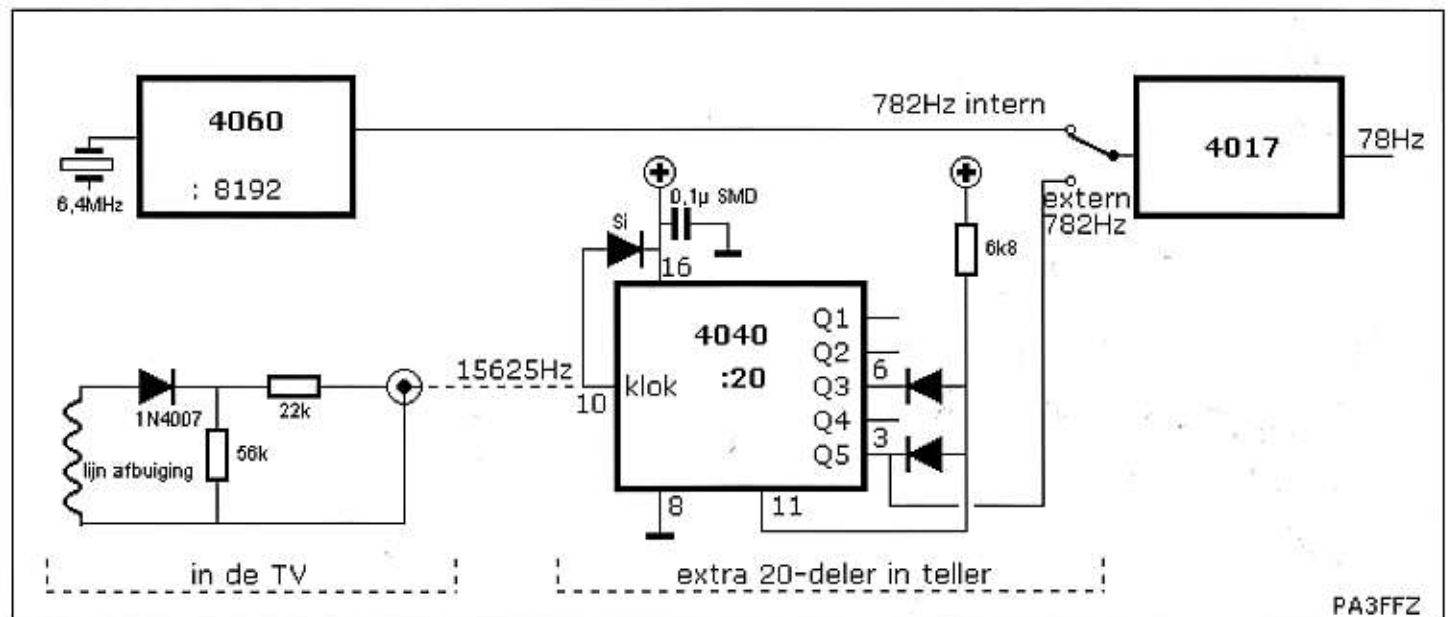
4060

: 8192

6,4MHz

782Hz intern

4017

78Hz

extern
782Hz

0,1µ SMD

Si

16

6k8

4040

:20

Q1
Q2
Q3
Q4
Q5

6

3

klok

10

15625Hz

1N4007

22k

56k

lijn afbuiging

8

11

in de TV

extra 20-deler in teller

PA3FFZ